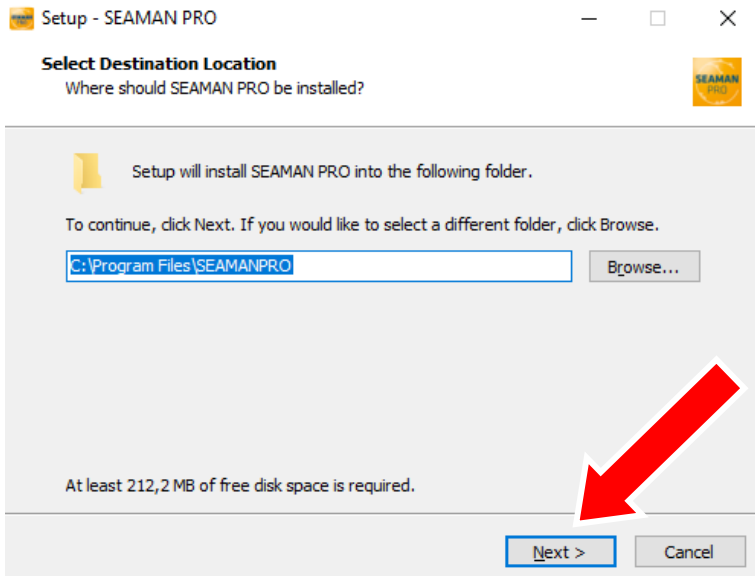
Setup - SEAMAN PRO

Select Destination Location
Where should SEAMAN PRO be installed?

SEAMAN PRO

Setup will install SEAMAN PRO into the following folder.

To continue, click Next. If you would like to select a different folder, click Browse.

C:\Program Files\SEAMANPRO

Browse...

At least 212,2 MB of free disk space is required.

Next >

Cancel